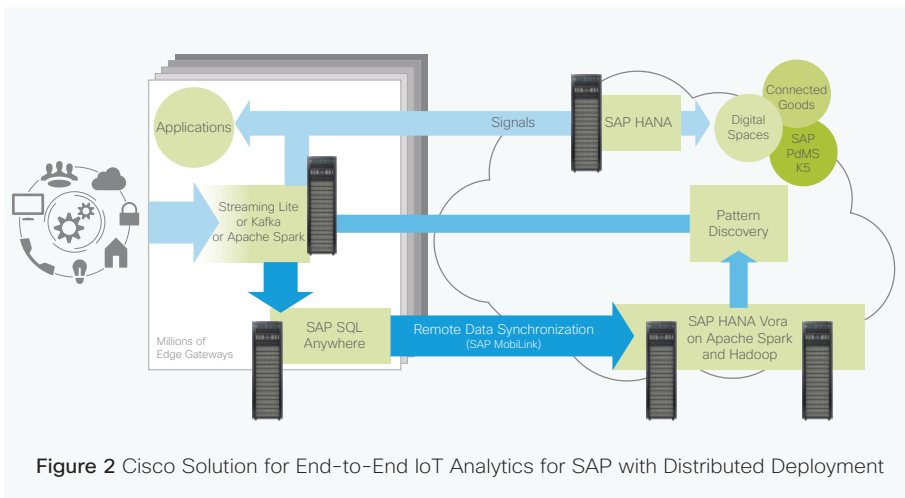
Applications

Signals

SAP HANA

Digital Spaces

Connected Goods

SAP PdMS K5

Streaming Lite or Kafka or Apache Spark

Pattern Discovery

Millions of Edge Gateways

SAP SQL Anywhere

Remote Data Synchronization (SAP MobiLink)

SAP HANA Vora on Apache Spark and Hadoop

Figure 2 Cisco Solution for End-to-End IoT Analytics for SAP with Distributed Deployment